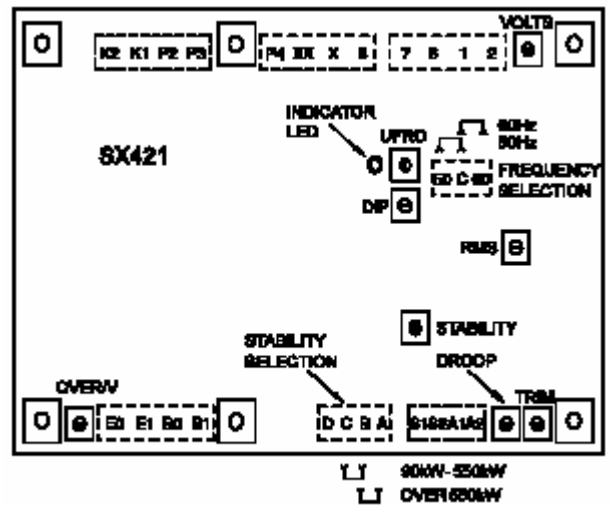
K2 K1 P2 P3
P4 XX X 6
7 8 1 2
VOLTS

INDICATOR LED
UFRO
60Hz
50Hz
50 C 60
FREQUENCY SELECTION
DIP

SX421

RMS

STABILITY

STABILITY SELECTION
DROOP
OVER/V
TRIM

E0 E1 B0 B1
D C B A
S1 S2 A1 A2

90kW-550kW
OVER 550kW